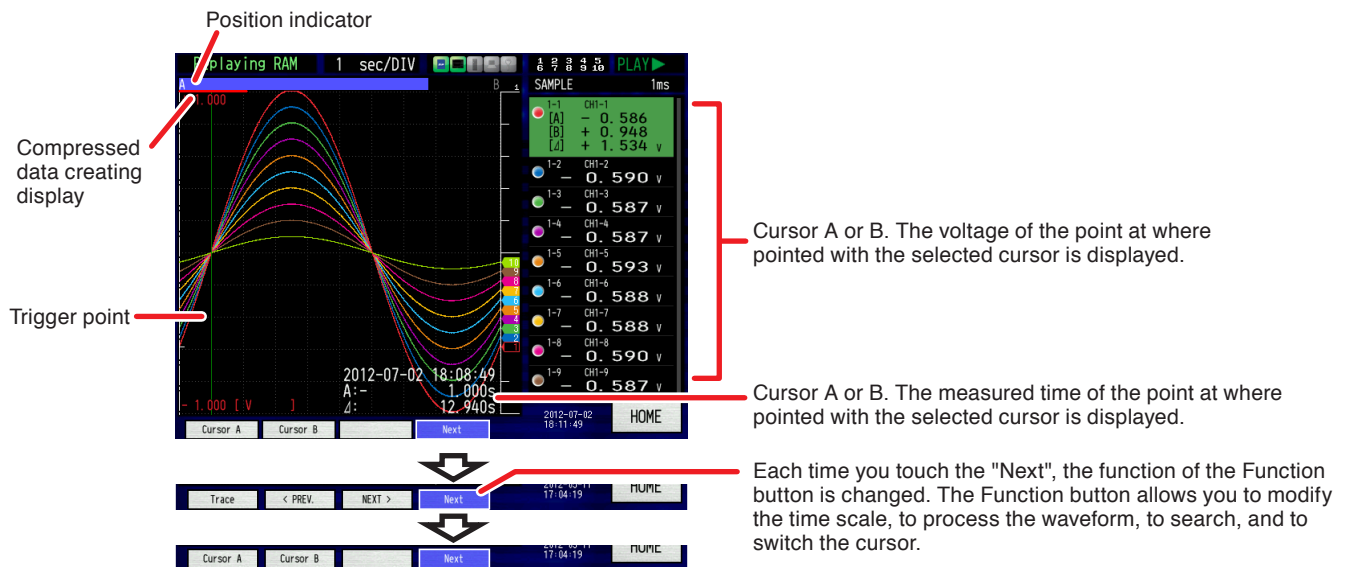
Position indicator

Compressed data creating display

Trigger point

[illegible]laying RAM 1 sec/DIV

PLAY

SAMPLE 1ms

A B

1.000

1-1 CH1-1
[A] − 0.586
[B] + 0.948
[⊿] + 1.534 V

1-2 CH1-2 − 0.590 V

1-3 CH1-3 − 0.587 V

1-4 CH1-4 − 0.587 V

1-5 CH1-5 − 0.593 V

1-6 CH1-6 − 0.588 V

1-7 CH1-7 − 0.588 V

1-8 CH1-8 − 0.590 V

1-9 CH1-9 − 0.587 V

2012-07-02 18:08:49
A:- 1.000s
⊿: 12.940s

- 1.000 [ V ]

Cursor A Cursor B Next

2012-07-02 18:11:49 HOME

Cursor A or B. The voltage of the point at where pointed with the selected cursor is displayed.

Cursor A or B. The measured time of the point at where pointed with the selected cursor is displayed.

Trace < PREV. NEXT > Next

17:04:19 HOME

Each time you touch the "Next", the function of the Function button is changed. The Function button allows you to modify the time scale, to process the waveform, to search, and to switch the cursor.

Cursor A Cursor B Next

17:04:19 HOME